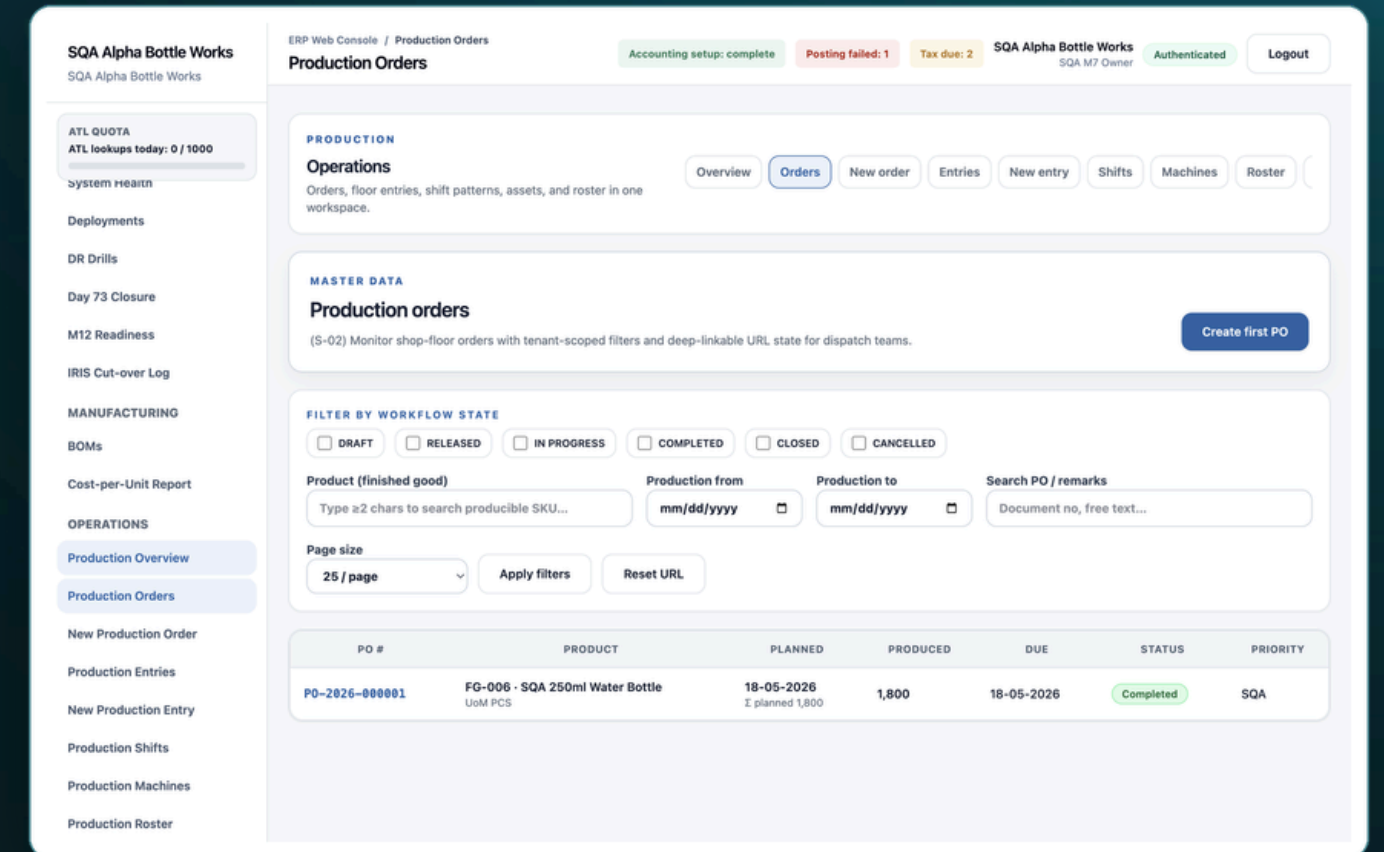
SQA Alpha Bottle Works
SQA Alpha Bottle Works

ATL QUOTA
ATL lookups today: 0 / 1000

System Health
Deployments
DR Drills
Day 73 Closure
M12 Readiness
IRIS Cut-over Log
MANUFACTURING
BOMs
Cost-per-Unit Report
OPERATIONS
Production Overview
Production Orders
New Production Order
Production Entries
New Production Entry
Production Shifts
Production Machines
Production Roster

ERP Web Console / Production Orders
Production Orders

Accounting setup: complete
Posting failed: 1
Tax due: 2
SQA Alpha Bottle Works
SQA M7 Owner
Authenticated
Logout

PRODUCTION
Operations
Orders, floor entries, shift patterns, assets, and roster in one workspace.

Overview
Orders
New order
Entries
New entry
Shifts
Machines
Roster

MASTER DATA
Production orders
(S-02) Monitor shop-floor orders with tenant-scoped filters and deep-linkable URL state for dispatch teams.

Create first PO

FILTER BY WORKFLOW STATE
DRAFT
RELEASED
IN PROGRESS
COMPLETED
CLOSED
CANCELLED

Product (finished good)
Type ≥2 chars to search producible SKU...
Production from
mm/dd/yyyy
Production to
mm/dd/yyyy
Search PO / remarks
Document no, free text...

Page size
25 / page
Apply filters
Reset URL

| PO # | PRODUCT | PLANNED | PRODUCED | DUE | STATUS | PRIORITY |
|---|---|---|---|---|---|---|
| PO-2026-000001 | FG-006 · SQA 250ml Water Bottle UoM PCS | 18-05-2026 Σ planned 1,800 | 1,800 | 18-05-2026 | Completed | SQA |